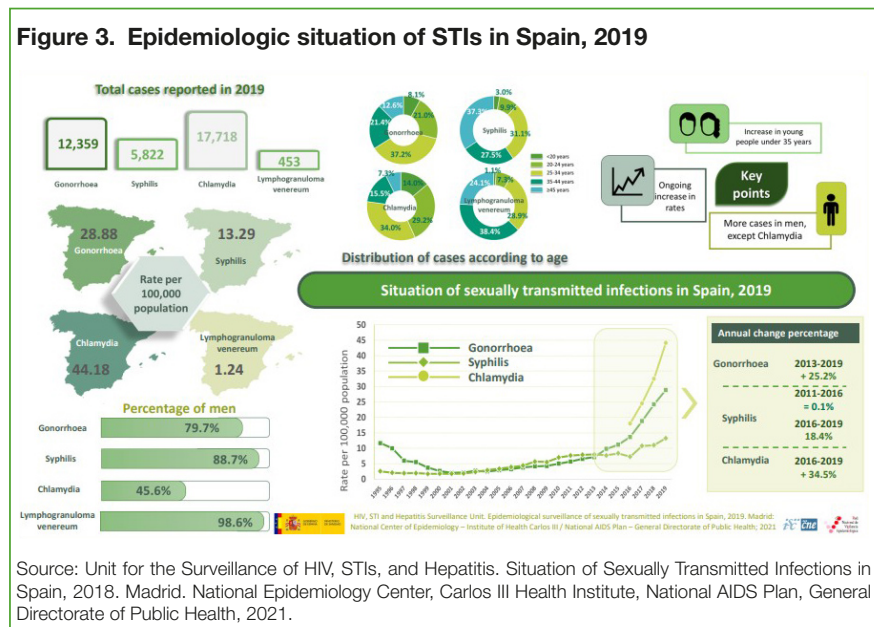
Figure 3. Epidemiologic situation of STIs in Spain, 2019

Total cases reported in 2019

12,359 Gonorrhoea
5,822 Syphilis
17,718 Chlamydia
453 Lymphogranuloma venereum

28.88 Gonorrhoea
13.29 Syphilis
Rate per 100,000 population
Chlamydia 44.18
Lymphogranuloma venereum 1.24

Percentage of men

| | |
|---|---|
| Gonorrhoea | 79.7% |
| Syphilis | 88.7% |
| Chlamydia | 45.6% |
| Lymphogranuloma venereum | 98.6% |

Gonorrhoea: 8.1%, 21.0%, 37.2%, 21.4%, 12.6%
Syphilis: 3.0%, 4.9%, 31.1%, 27.5%, 37.3%
Chlamydia: 14.0%, 29.2%, 34.0%, 15.5%, 7.3%
Lymphogranuloma venereum: 1.1%, 7.3%, 28.9%, 38.4%, 24.1%

<20 years
20-24 years
25-34 years
35-44 years
≥45 years

Distribution of cases according to age

Increase in young people under 35 years
Ongoing increase in rates
Key points
More cases in men, except Chlamydia

Situation of sexually transmitted infections in Spain, 2019

Rate per 100,000 population
50 45 40 35 30 25 20 15 10 5 0
Gonorrhoea
Syphilis
Chlamydia
1995 1996 1997 1998 1999 2000 2001 2002 2003 2004 2005 2006 2007 2008 2009 2010 2011 2012 2013 2014 2015 2016 2017 2018 2019

Annual change percentage
Gonorrhoea 2013-2019 + 25.2%
Syphilis 2011-2016 = 0.1% 2016-2019 18.4%
Chlamydia 2016-2019 + 34.5%

HIV, STI and Hepatitis Surveillance Unit. Epidemiological surveillance of sexually transmitted infections in Spain, 2019. Madrid: National Center of Epidemiology – Institute of Health Carlos III / National AIDS Plan – General Directorate of Public Health; 2021

Source: Unit for the Surveillance of HIV, STIs, and Hepatitis. Situation of Sexually Transmitted Infections in Spain, 2018. Madrid. National Epidemiology Center, Carlos III Health Institute, National AIDS Plan, General Directorate of Public Health, 2021.